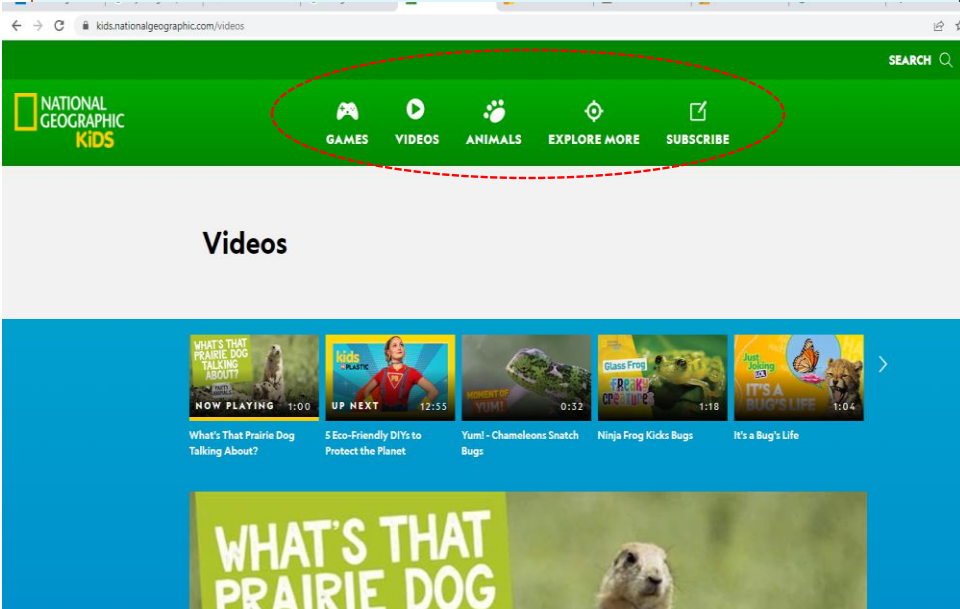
kids.nationalgeographic.com/videos

SEARCH

NATIONAL GEOGRAPHIC KiDS

GAMES VIDEOS ANIMALS EXPLORE MORE SUBSCRIBE

Videos

WHAT'S THAT PRAIRIE DOG TALKING ABOUT?
NOW PLAYING 1:00
What's That Prairie Dog Talking About?

kids vs PLASTIC
UP NEXT 12:55
5 Eco-Friendly DIYs to Protect the Planet

MOMENT OF YUM!
0:32
Yum! - Chameleons Snatch Bugs

Glass Frog FREAKY CREATURES
1:18
Ninja Frog Kicks Bugs

Just Joking IT'S A BUG'S LIFE
1:04
It's a Bug's Life

WHAT'S THAT PRAIRIE DOG